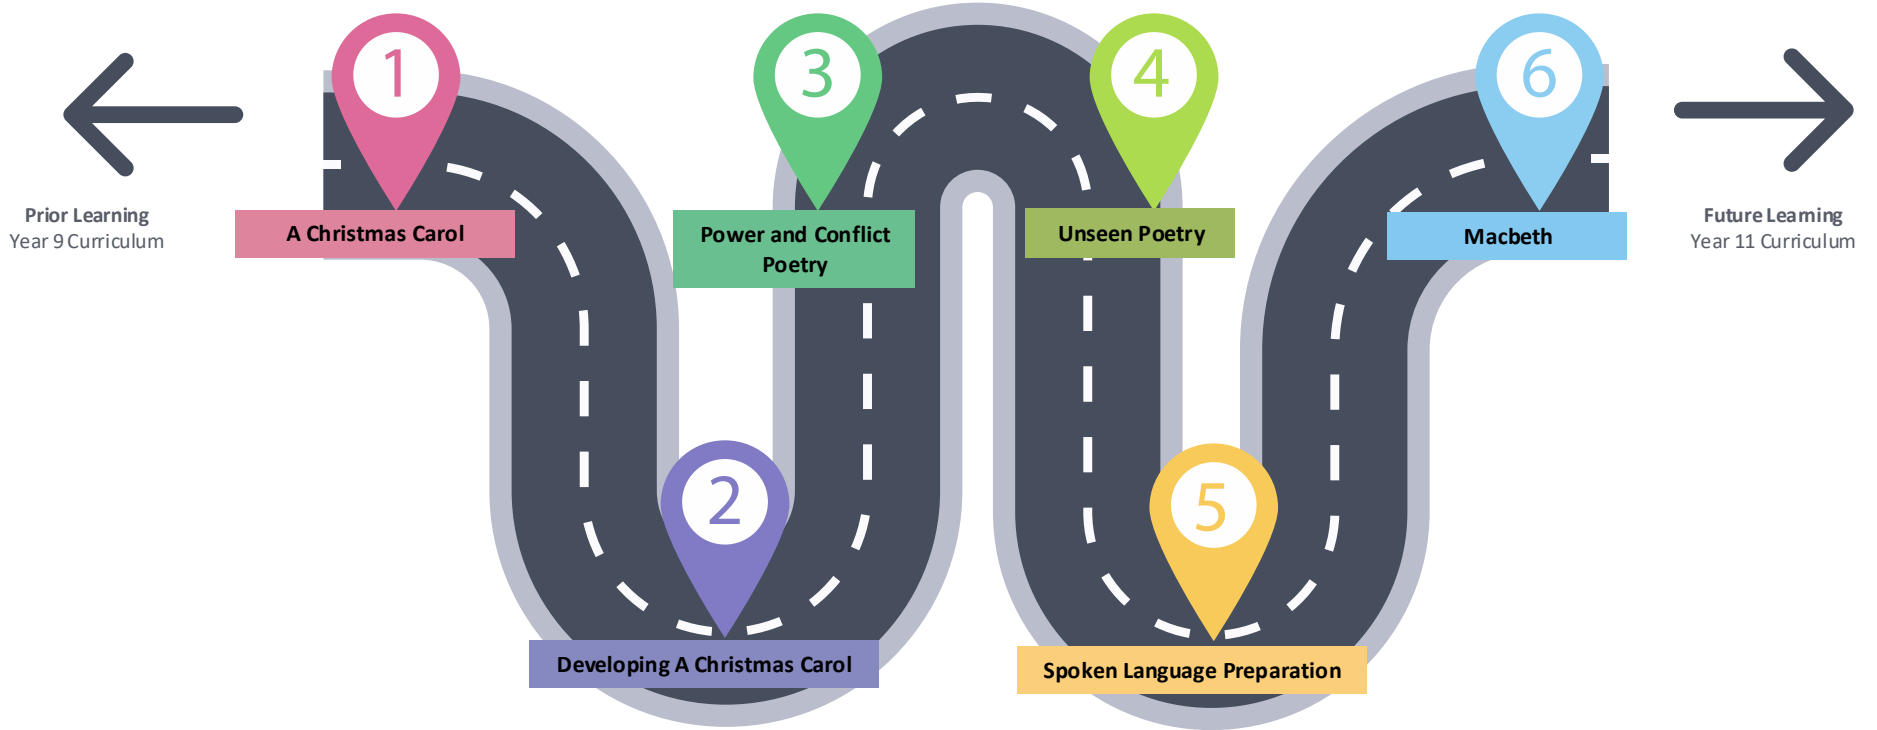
Prior Learning
Year 9 Curriculum

1
A Christmas Carol

2
Developing A Christmas Carol

3
Power and Conflict Poetry

4
Unseen Poetry

5
Spoken Language Preparation

6
Macbeth

Future Learning
Year 11 Curriculum